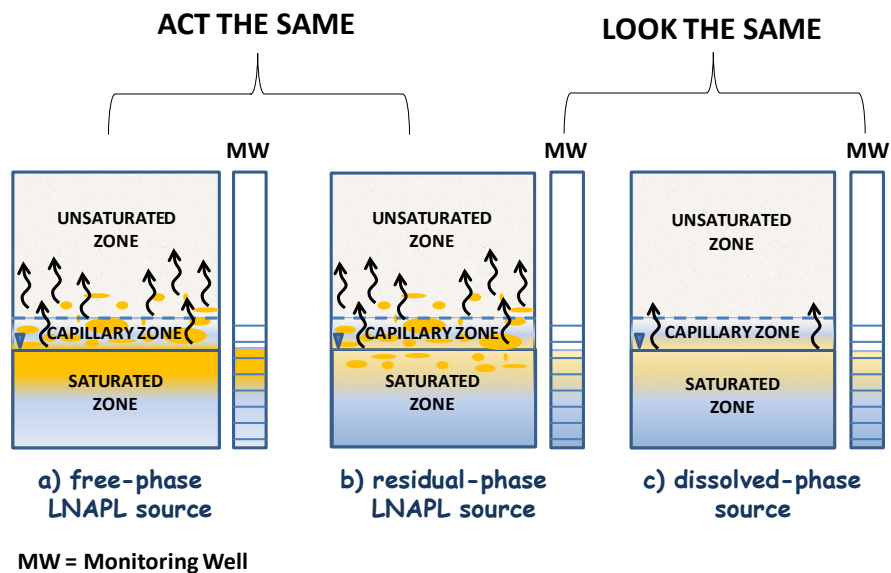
ACT THE SAME

LOOK THE SAME

MW

UNSATURATED ZONE

CAPILLARY ZONE

SATURATED ZONE

MW

UNSATURATED ZONE

CAPILLARY ZONE

SATURATED ZONE

MW

UNSATURATED ZONE

CAPILLARY ZONE

SATURATED ZONE

a) free-phase LNAPL source

b) residual-phase LNAPL source

c) dissolved-phase source

MW = Monitoring Well